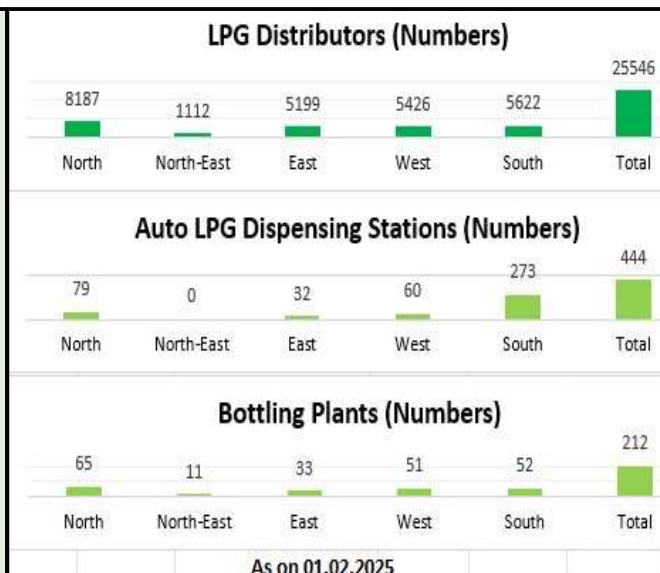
LPG Distributors (Numbers)

8187
North
1112
North-East
5199
East
5426
West
5622
South
25546
Total

Auto LPG Dispensing Stations (Numbers)

79
North
0
North-East
32
East
60
West
273
South
444
Total

Bottling Plants (Numbers)

65
North
11
North-East
33
East
51
West
52
South
212
Total

As on 01.02.2025